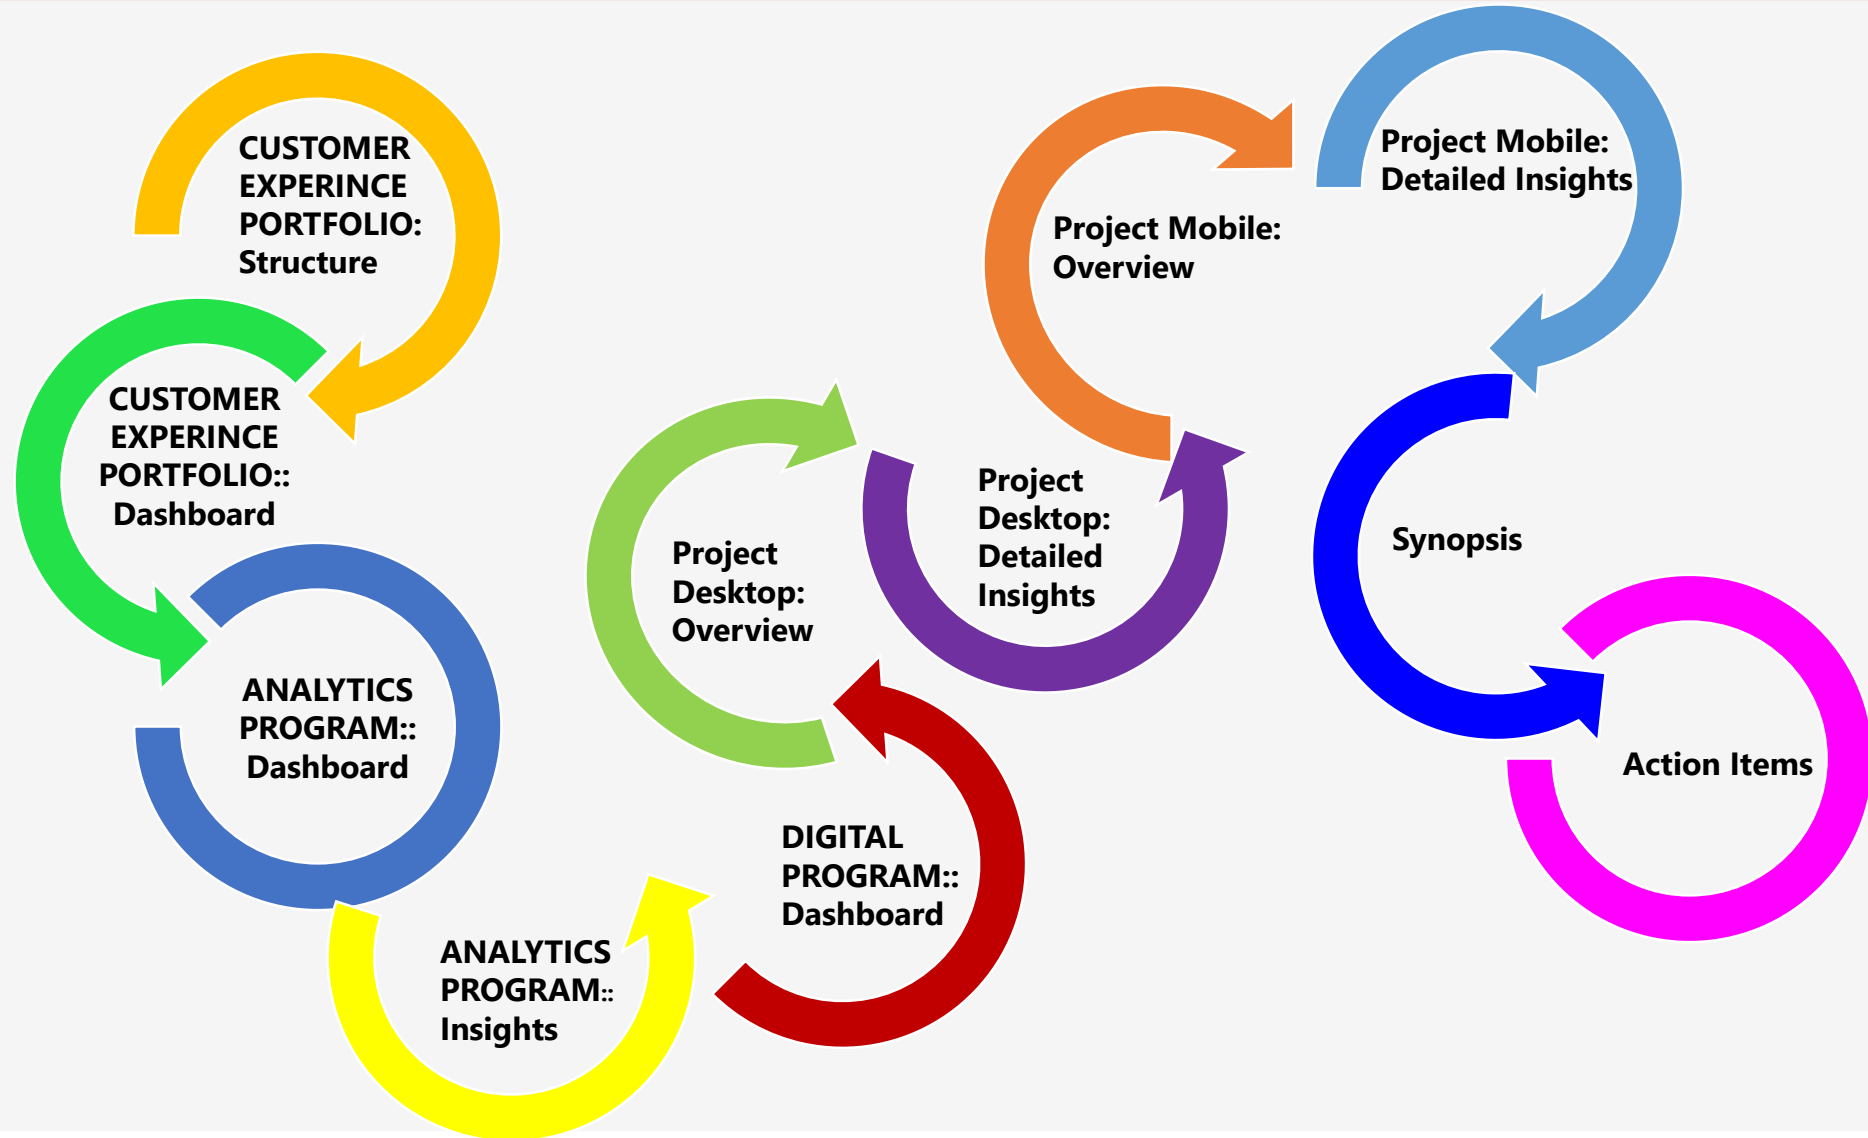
CUSTOMER EXPERINCE PORTFOLIO: Structure

CUSTOMER EXPERINCE PORTFOLIO:: Dashboard

ANALYTICS PROGRAM:: Dashboard

ANALYTICS PROGRAM:: Insights

DIGITAL PROGRAM:: Dashboard

Project Desktop: Overview

Project Desktop: Detailed Insights

Project Mobile: Overview

Project Mobile: Detailed Insights

Synopsis

Action Items